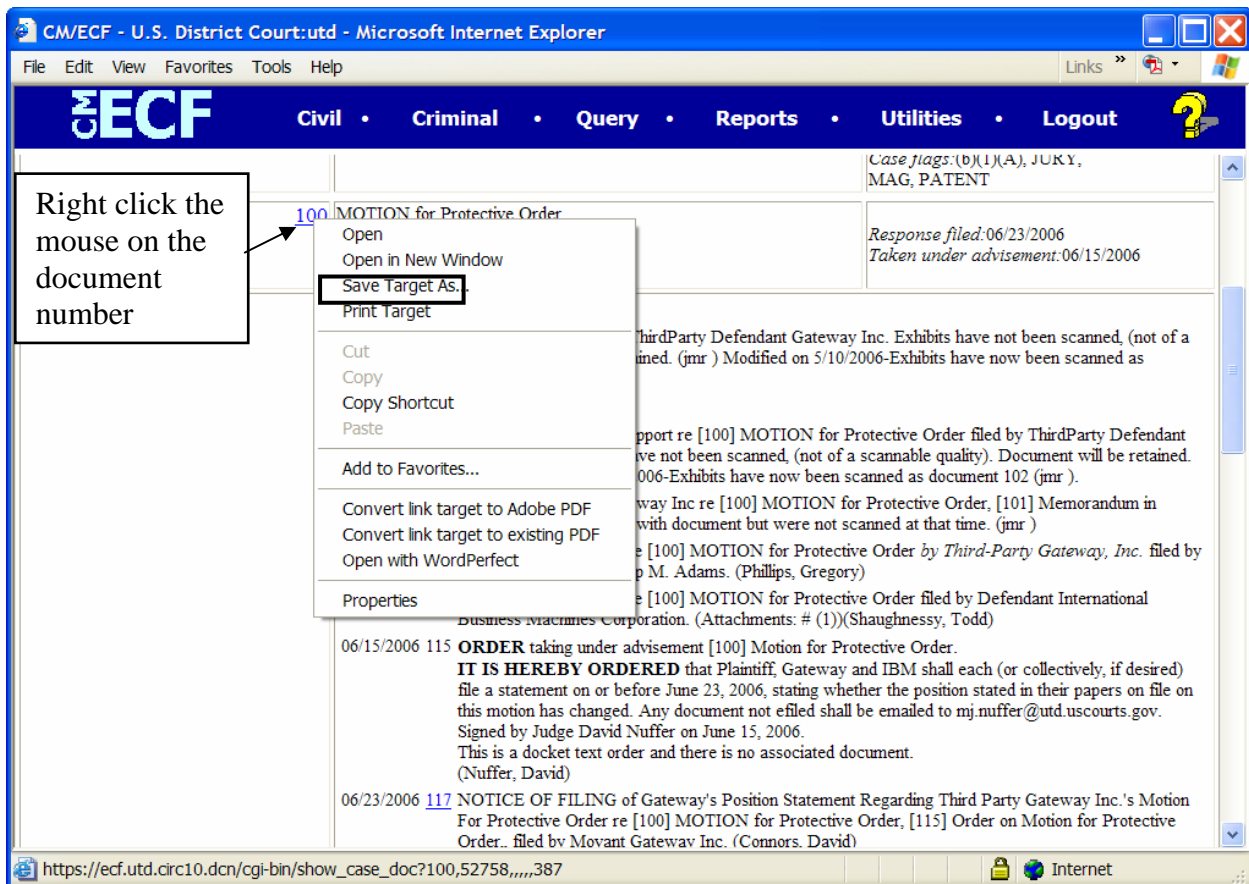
CM/ECF - U.S. District Court:utd - Microsoft Internet Explorer

File Edit View Favorites Tools Help

Links

CM ECF Civil • Criminal • Query • Reports • Utilities • Logout

Case flags:(b)(1)(A), JURY, MAG, PATENT

Right click the mouse on the document number

100 MOTION for Protective Order

Response filed:06/23/2006
Taken under advisement:06/15/2006

Open
Open in New Window
Save Target As...
Print Target
Cut
Copy
Copy Shortcut
Paste
Add to Favorites...
Convert link target to Adobe PDF
Convert link target to existing PDF
Open with WordPerfect
Properties

ThirdParty Defendant Gateway Inc. Exhibits have not been scanned, (not of a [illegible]ined. (jmr ) Modified on 5/10/2006-Exhibits have now been scanned as

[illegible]pport re [100] MOTION for Protective Order filed by ThirdParty Defendant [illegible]ve not been scanned, (not of a scannable quality). Document will be retained. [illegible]006-Exhibits have now been scanned as document 102 (jmr ).

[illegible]way Inc re [100] MOTION for Protective Order, [101] Memorandum in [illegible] with document but were not scanned at that time. (jmr )

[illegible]e [100] MOTION for Protective Order by Third-Party Gateway, Inc. filed by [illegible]p M. Adams. (Phillips, Gregory)

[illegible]e [100] MOTION for Protective Order filed by Defendant International Business Machines Corporation. (Attachments: # (1))(Shaughnessy, Todd)

06/15/2006 115 ORDER taking under advisement [100] Motion for Protective Order.
IT IS HEREBY ORDERED that Plaintiff, Gateway and IBM shall each (or collectively, if desired) file a statement on or before June 23, 2006, stating whether the position stated in their papers on file on this motion has changed. Any document not efiled shall be emailed to mj.nuffer@utd.uscourts.gov. Signed by Judge David Nuffer on June 15, 2006.
This is a docket text order and there is no associated document.
(Nuffer, David)

06/23/2006 117 NOTICE OF FILING of Gateway's Position Statement Regarding Third Party Gateway Inc.'s Motion For Protective Order re [100] MOTION for Protective Order, [115] Order on Motion for Protective Order.. filed by Movant Gateway Inc. (Connors, David)

https://ecf.utd.circ10.dcn/cgi-bin/show_case_doc?100,52758,,,,,387

Internet